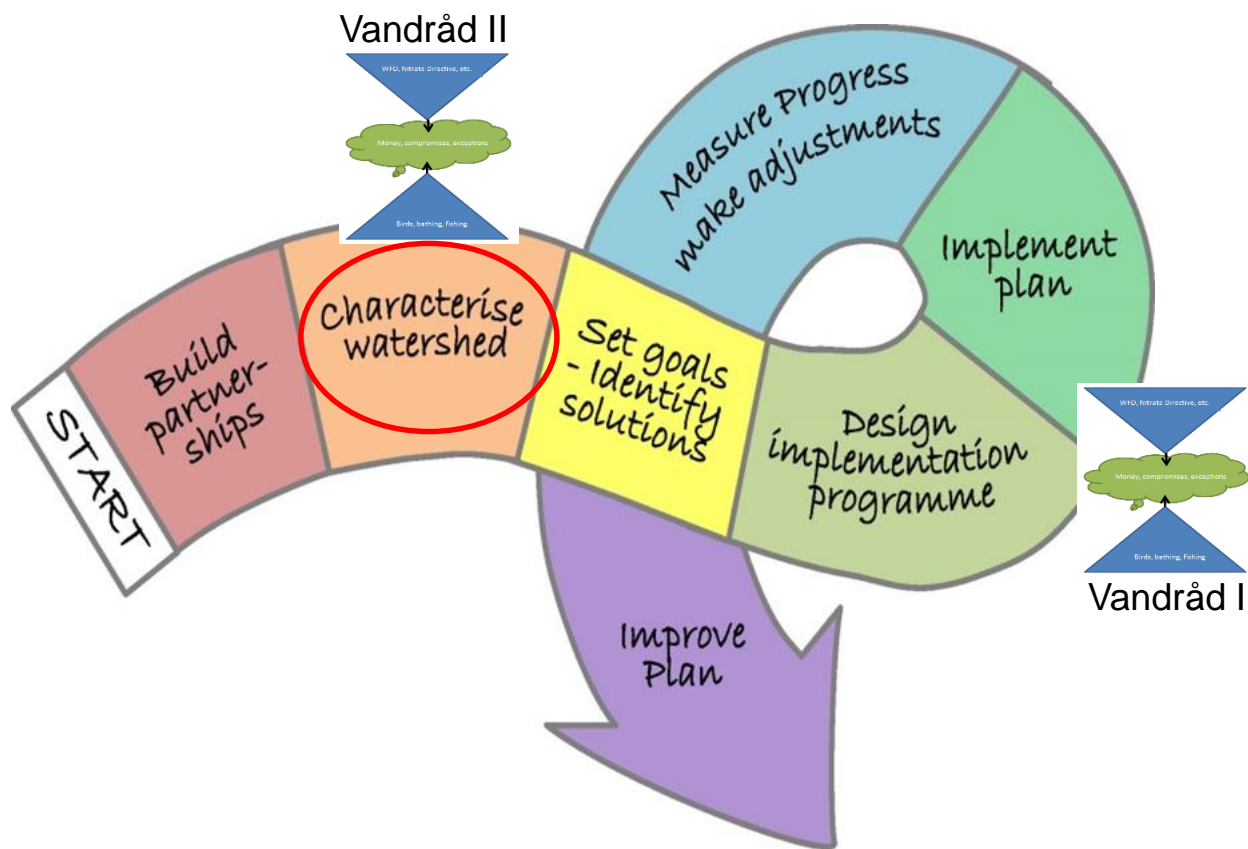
Vandråd II

WFD, Nitrate Directive, etc.

Money, compromises, exceptions

Birds, bathing, fishing

START

Build partnerships

Characterise watershed

Set goals - Identify solutions

Measure Progress make adjustments

Implement plan

Design implementation Programme

Improve Plan

WFD, Nitrate Directive, etc.

Money, compromises, exceptions

Birds, bathing, fishing

Vandråd I